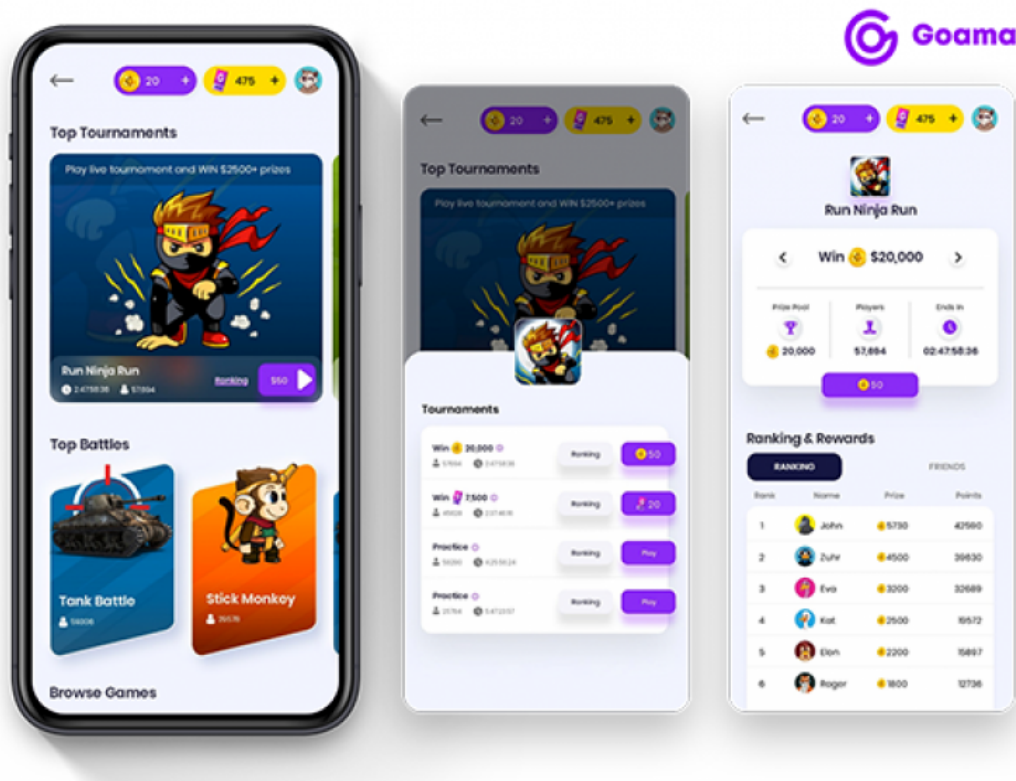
Goama

20 + 475 +

Top Tournaments

Play live tournament and WIN $2500+ prizes

Run Ninja Run

2:47:58:36 57,694

Ranking

$50

Top Battles

Tank Battle

59006

Stick Monkey

35576

Browse Games

20 + 475 +

Top Tournaments

Play live tournament and WIN $2500+ prizes

Tournaments

Win 20,000

Ranking

50

Win 7,500

Ranking

20

Practice

Ranking

Play

Practice

Ranking

Play

20 + 475 +

Run Ninja Run

Win $20,000

Prize Pool

20,000

Players

57,694

Ends In

02:47:58:36

50

Ranking & Rewards

RANKING

FRIENDS

| Rank | Name | Prize | Points |
|---|---|---|---|
| 1 | John | 5730 | 42560 |
| 2 | Zuhr | 4500 | 39630 |
| 3 | Eva | 3200 | 32689 |
| 4 | Kat | 2500 | 19572 |
| 5 | Elon | 2200 | 15897 |
| 6 | Roger | 1800 | 12736 |